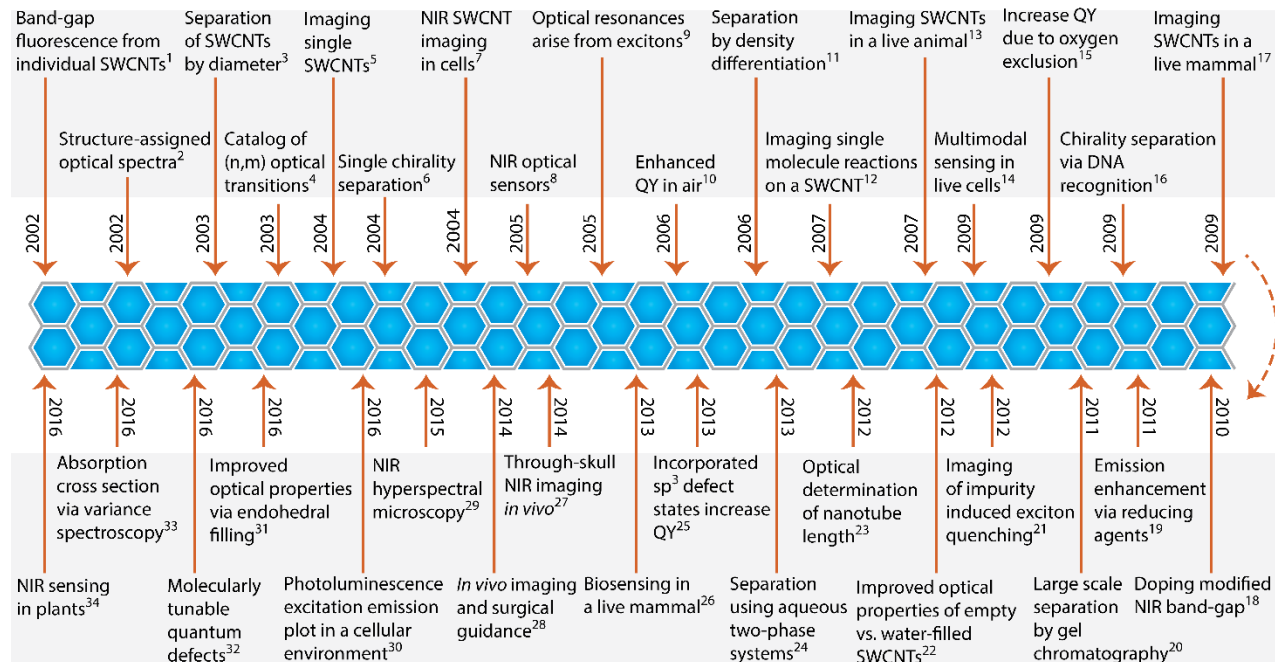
Band-gap fluorescence from individual SWCNTs$^1$

Separation of SWCNTs by diameter$^3$

Imaging single SWCNTs$^5$

NIR SWCNT imaging in cells$^7$

Optical resonances arise from excitons$^9$

Separation by density differentiation$^{11}$

Imaging SWCNTs in a live animal$^{13}$

Increase QY due to oxygen exclusion$^{15}$

Imaging SWCNTs in a live mammal$^{17}$

Structure-assigned optical spectra$^2$

Catalog of (n,m) optical transitions$^4$

Single chirality separation$^6$

NIR optical sensors$^8$

Enhanced QY in air$^{10}$

Imaging single molecule reactions on a SWCNT$^{12}$

Multimodal sensing in live cells$^{14}$

Chirality separation via DNA recognition$^{16}$

2002 2002 2003 2003 2004 2004 2004 2005 2005 2006 2006 2007 2007 2009 2009 2009 2009

2016 2016 2016 2016 2016 2015 2014 2014 2013 2013 2013 2012 2012 2012 2011 2011 2010

Absorption cross section via variance spectroscopy$^{33}$

Improved optical properties via endohedral filling$^{31}$

NIR hyperspectral microscopy$^{29}$

Through-skull NIR imaging *in vivo*$^{27}$

Incorporated sp$^3$ defect states increase QY$^{25}$

Optical determination of nanotube length$^{23}$

Imaging of impurity induced exciton quenching$^{21}$

Emission enhancement via reducing agents$^{19}$

NIR sensing in plants$^{34}$

Molecularly tunable quantum defects$^{32}$

Photoluminescence excitation emission plot in a cellular environment$^{30}$

*In vivo* imaging and surgical guidance$^{28}$

Biosensing in a live mammal$^{26}$

Separation using aqueous two-phase systems$^{24}$

Improved optical properties of empty vs. water-filled SWCNTs$^{22}$

Large scale separation by gel chromatography$^{20}$

Doping modified NIR band-gap$^{18}$